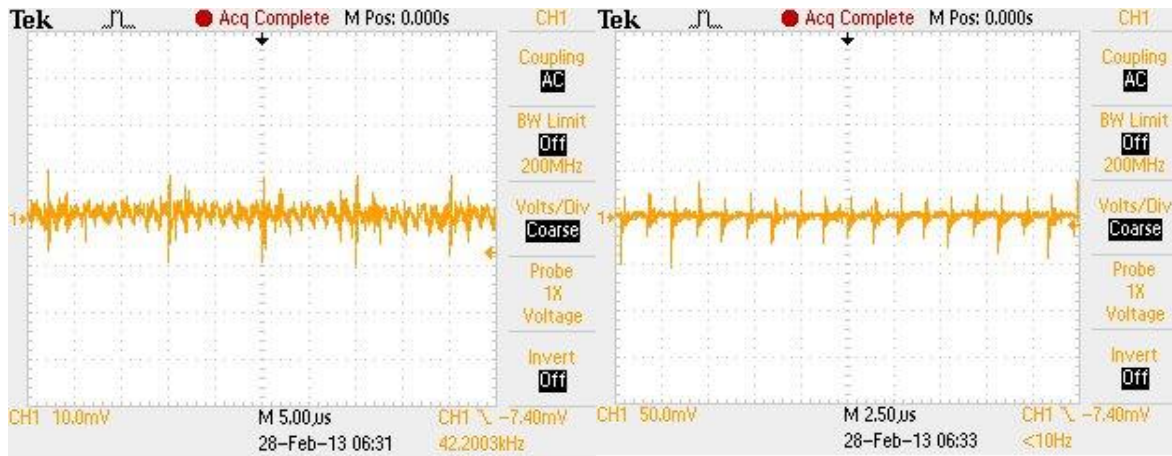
Tek Acq Complete M Pos: 0.000s CH1

Coupling
AC

BW Limit
Off
200MHz

Volts/Div
Coarse

Probe
1X
Voltage

Invert
Off

1

CH1 10.0mV M 5.00µs CH1 ╲ -7.40mV
28-Feb-13 06:31 42.2003kHz

Tek Acq Complete M Pos: 0.000s CH1

Coupling
AC

BW Limit
Off
200MHz

Volts/Div
Coarse

Probe
1X
Voltage

Invert
Off

1

CH1 50.0mV M 2.50µs CH1 ╲ -7.40mV
28-Feb-13 06:33 <10Hz